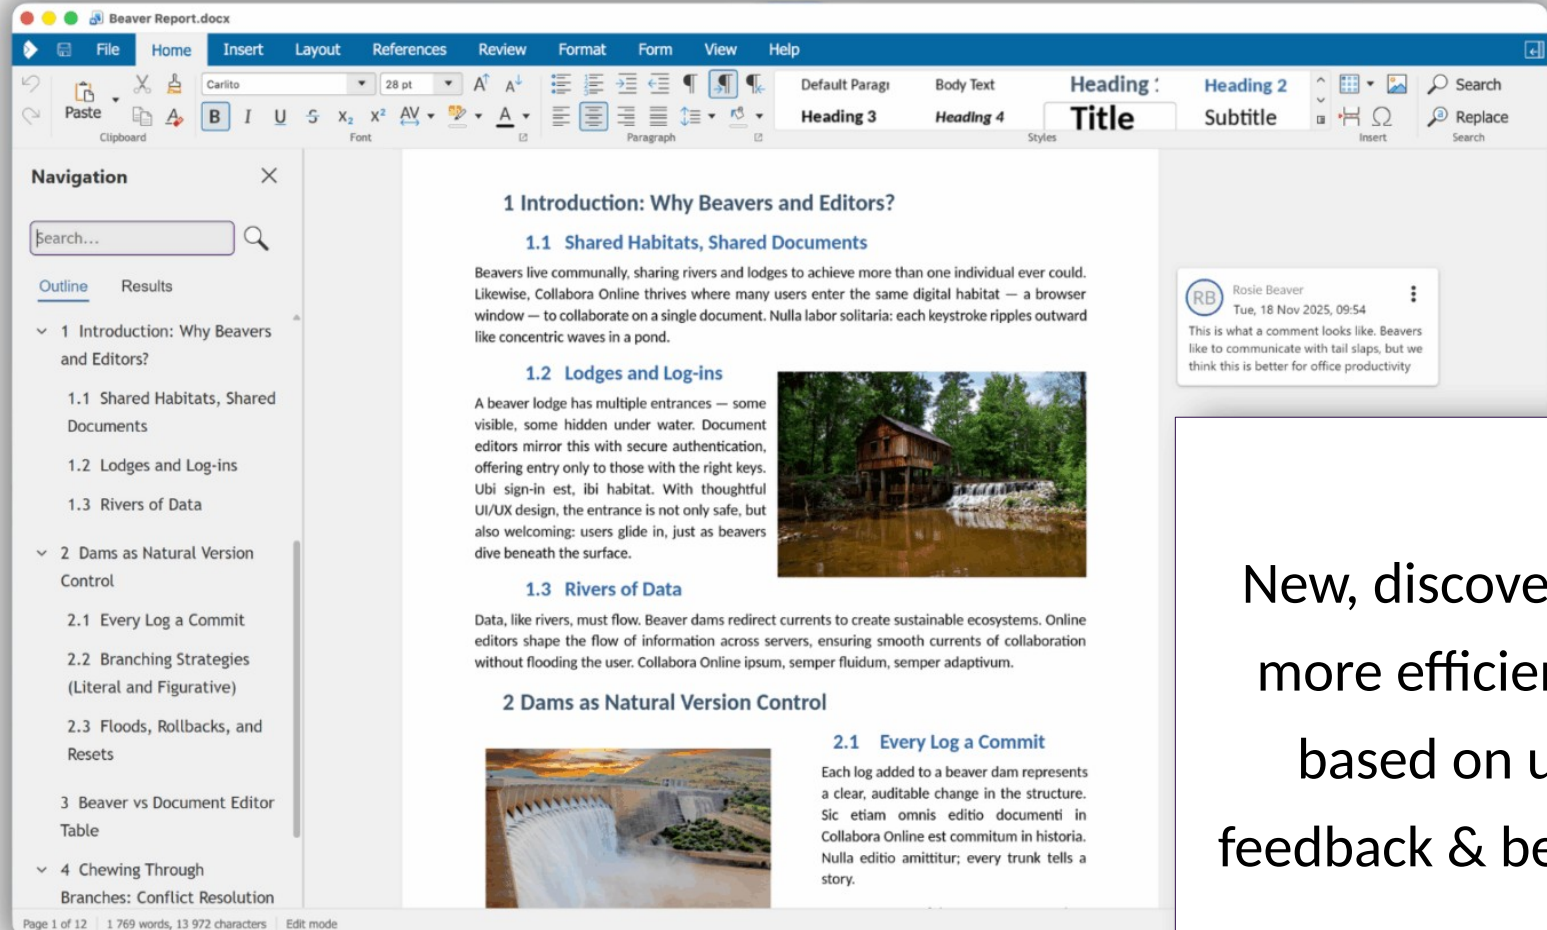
Beaver Report.docx

File Home Insert Layout References Review Format Form View Help

Paste
Carlito 28 pt
B I U S $X_2$ $X^2$ AV A
Clipboard Font Paragraph
Default Paragr Body Text Heading 1 Heading 2
Heading 3 Heading 4 Title Subtitle
Styles Insert
Search
Replace
Search

Navigation
Search...
Outline Results
1 Introduction: Why Beavers and Editors?
1.1 Shared Habitats, Shared Documents
1.2 Lodges and Log-ins
1.3 Rivers of Data
2 Dams as Natural Version Control
2.1 Every Log a Commit
2.2 Branching Strategies (Literal and Figurative)
2.3 Floods, Rollbacks, and Resets
3 Beaver vs Document Editor Table
4 Chewing Through Branches: Conflict Resolution

1 Introduction: Why Beavers and Editors?

1.1 Shared Habitats, Shared Documents

Beavers live communally, sharing rivers and lodges to achieve more than one individual ever could. Likewise, Collabora Online thrives where many users enter the same digital habitat — a browser window — to collaborate on a single document. Nulla labor solitaria: each keystroke ripples outward like concentric waves in a pond.

1.2 Lodges and Log-ins

A beaver lodge has multiple entrances — some visible, some hidden under water. Document editors mirror this with secure authentication, offering entry only to those with the right keys. Ubi sign-in est, ibi habitat. With thoughtful UI/UX design, the entrance is not only safe, but also welcoming: users glide in, just as beavers dive beneath the surface.

1.3 Rivers of Data

Data, like rivers, must flow. Beaver dams redirect currents to create sustainable ecosystems. Online editors shape the flow of information across servers, ensuring smooth currents of collaboration without flooding the user. Collabora Online ipsum, semper fluidum, semper adaptivum.

2 Dams as Natural Version Control

2.1 Every Log a Commit

Each log added to a beaver dam represents a clear, auditable change in the structure. Sic etiam omnis editio documenti in Collabora Online est commitum in historia. Nulla editio amittitur; every trunk tells a story.

RB Rosie Beaver
Tue, 18 Nov 2025, 09:54
This is what a comment looks like. Beavers like to communicate with tail slaps, but we think this is better for office productivity

New, discove
more efficie
based on u
feedback & be

Page 1 of 12 1 769 words, 13 972 characters Edit mode